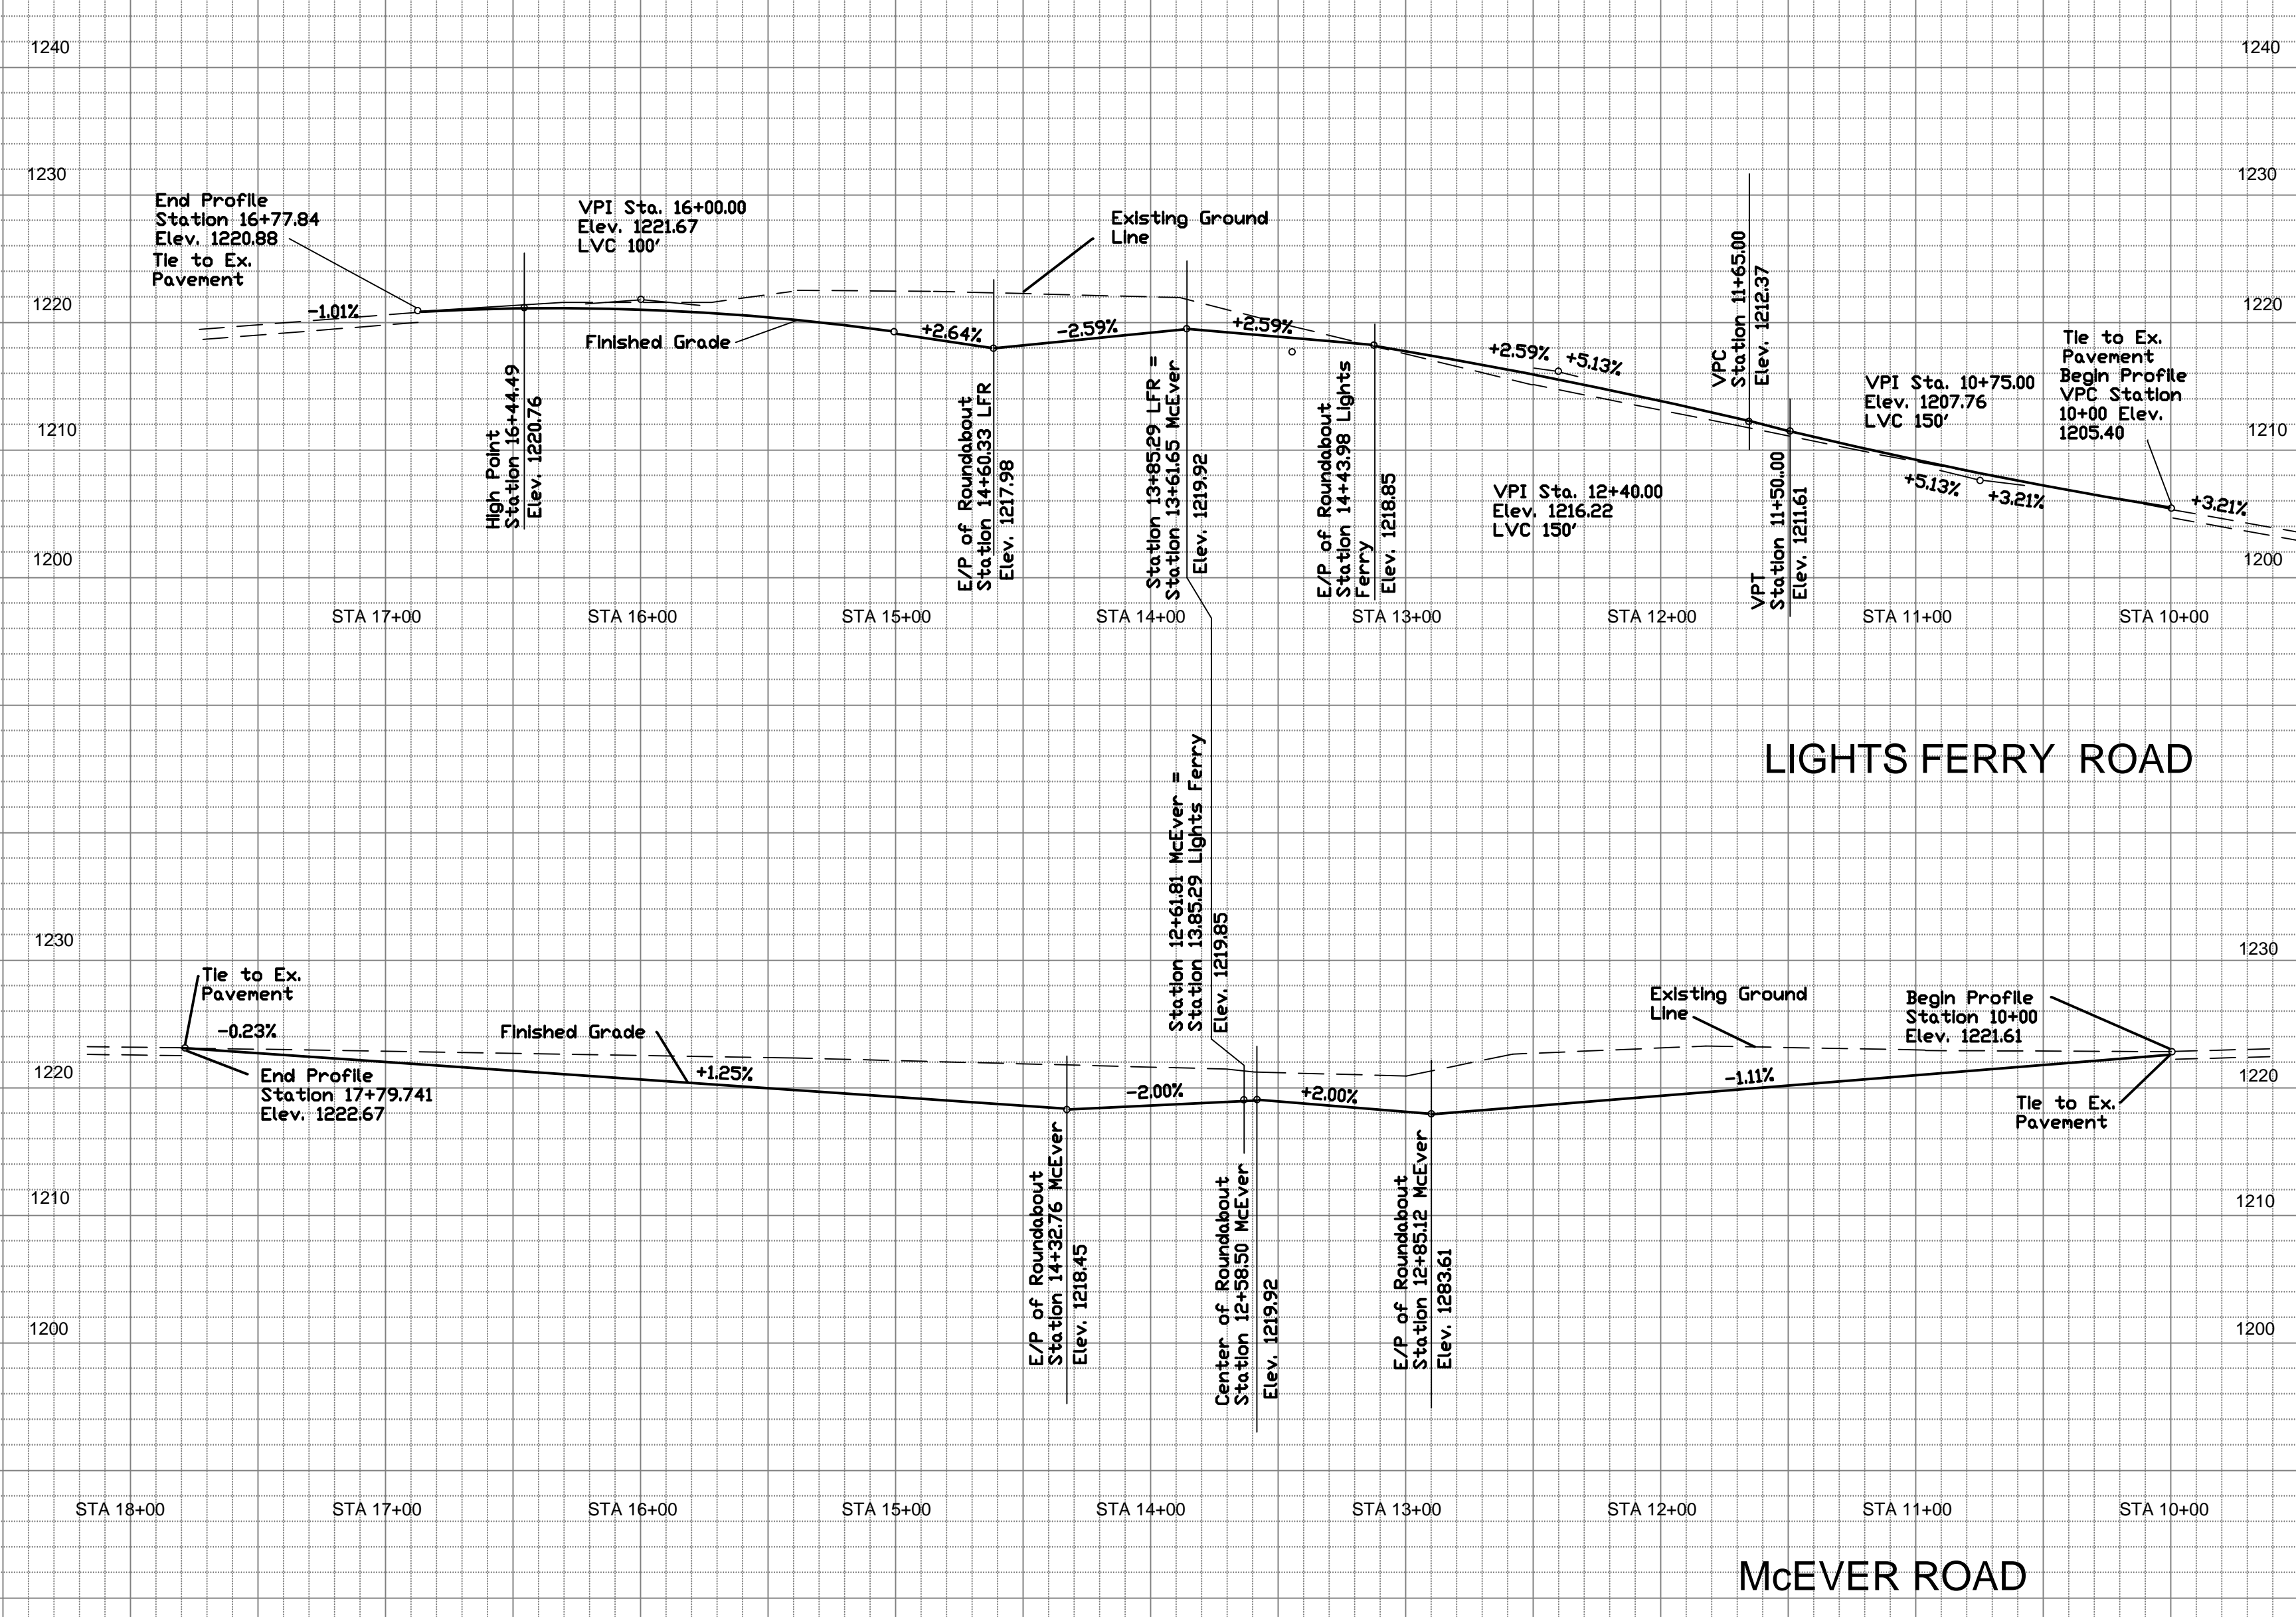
1240
1240
1230
1230
End Profile
Station 16+77.84
Elev. 1220.88
Tie to Ex.
Pavement
VPI Sta. 16+00.00
Elev. 1221.67
LVC 100'
Existing Ground
Line
1220
1220
-1.01%
Finished Grade
+2.64%
-2.59%
+2.59%
+2.59%
+5.13%
VPC
Station 11+65.00
Elev. 1212.37
Tie to Ex.
Pavement
Begin Profile
VPC Station
10+00 Elev.
1205.40
VPI Sta. 10+75.00
Elev. 1207.76
LVC 150'
1210
1210
High Point
Station 16+44.49
Elev. 1220.76
E/P of Roundabout
Station 14+60.33 LFR
Elev. 1217.98
Station 13+85.29 LFR =
Station 13+61.65 McEver
Elev. 1219.92
E/P of Roundabout
Station 14+43.98 Lights
Ferry
Elev. 1218.85
VPI Sta. 12+40.00
Elev. 1216.22
LVC 150'
VPT
Station 11+50.00
Elev. 1211.61
+5.13%
+3.21%
+3.21%
1200
1200
STA 17+00
STA 16+00
STA 15+00
STA 14+00
STA 13+00
STA 12+00
STA 11+00
STA 10+00
LIGHTS FERRY ROAD
1230
1230
Station 12+61.81 McEver =
Station 13.85.29 Lights Ferry
Elev. 1219.85
Tie to Ex.
Pavement
-0.23%
Finished Grade
Existing Ground
Line
Begin Profile
Station 10+00
Elev. 1221.61
1220
1220
End Profile
Station 17+79.741
Elev. 1222.67
+1.25%
-2.00%
+2.00%
-1.11%
Tie to Ex.
Pavement
1210
1210
E/P of Roundabout
Station 14+32.76 McEver
Elev. 1218.45
Center of Roundabout
Station 12+58.50 McEver
Elev. 1219.92
E/P of Roundabout
Station 12+85.12 McEver
Elev. 1283.61
1200
1200
STA 18+00
STA 17+00
STA 16+00
STA 15+00
STA 14+00
STA 13+00
STA 12+00
STA 11+00
STA 10+00
McEVER ROAD